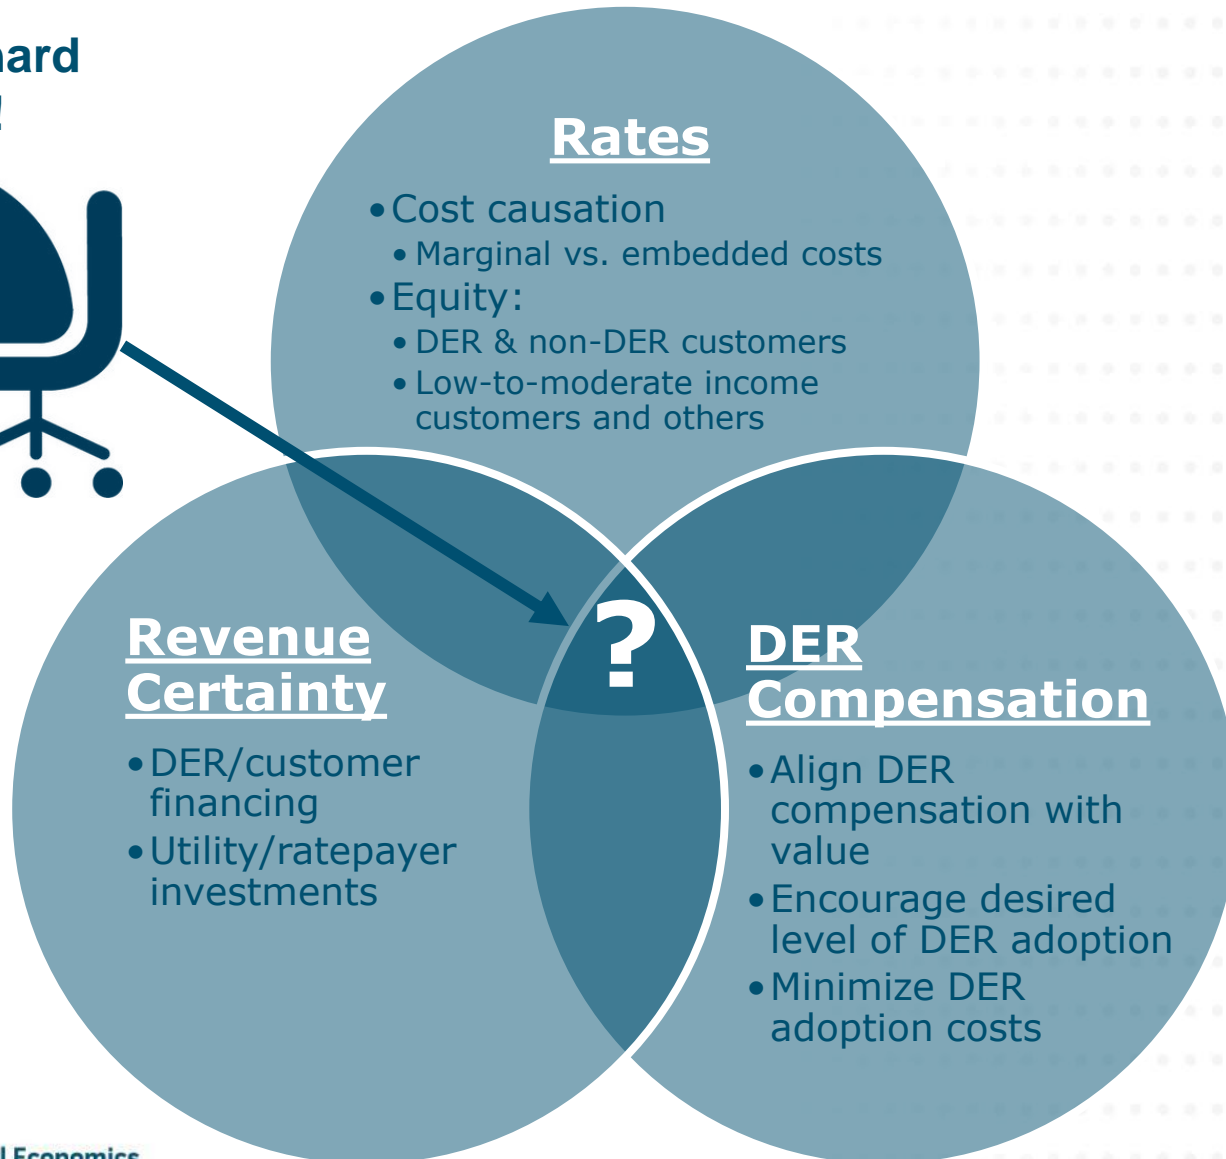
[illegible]ard
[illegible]

Rates

• Cost causation
  • Marginal vs. embedded costs
• Equity:
  • DER & non-DER customers
  • Low-to-moderate income customers and others

?

Revenue Certainty

• DER/customer financing
• Utility/ratepayer investments

DER Compensation

• Align DER compensation with value
• Encourage desired level of DER adoption
• Minimize DER adoption costs

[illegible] Economics